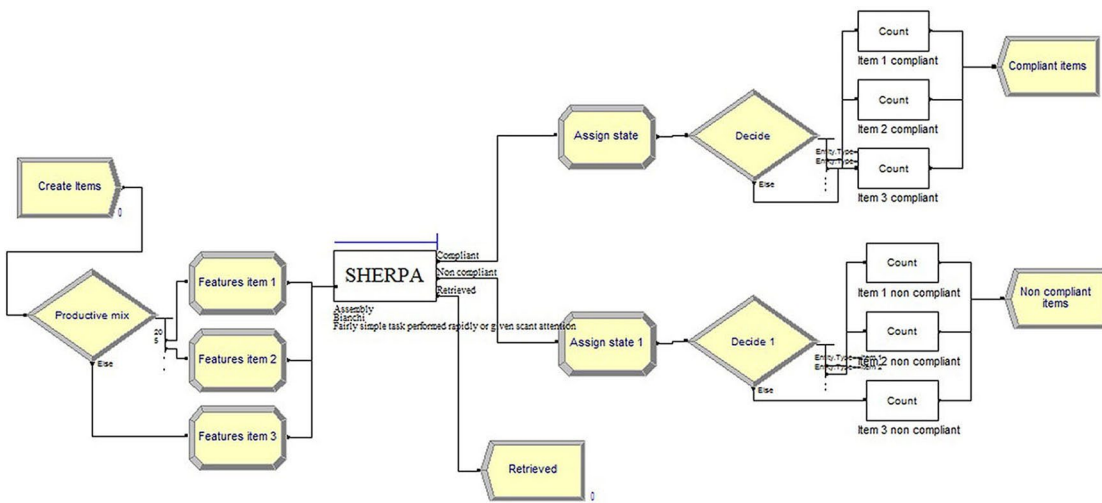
Create Items
0

Productive mix
20
5
Else

Features item 1

Features item 2

Features item 3

SHERPA
Compliant
Non compliant
Retrieved
Assembly
Bianchi
Fairly simple task performed rapidly or given scant attention

Assign state

Decide
Entity.Type
Entity.Type
Else

Count
Item 1 compliant

Count
Item 2 compliant

Count
Item 3 compliant

Compliant items

Assign state 1

Decide 1
Entity.Type
Entity.Type
Else

Count
Item 1 non compliant

Count
Item 2 non compliant

Count
Item 3 non compliant

Non compliant items

Retrieved
0